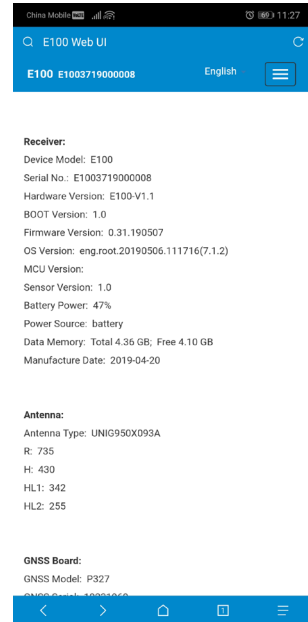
China Mobile HD 69 11:27

E100 Web UI

E100 E1003719000008 English

Receiver:
Device Model: E100
Serial No.: E1003719000008
Hardware Version: E100-V1.1
BOOT Version: 1.0
Firmware Version: 0.31.190507
OS Version: eng.root.20190506.111716(7.1.2)
MCU Version:
Sensor Version: 1.0
Battery Power: 47%
Power Source: battery
Data Memory: Total 4.36 GB; Free 4.10 GB
Manufacture Date: 2019-04-20

Antenna:
Antenna Type: UNIG950X093A
R: 735
H: 430
HL1: 342
HL2: 255

GNSS Board:
GNSS Model: P327
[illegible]